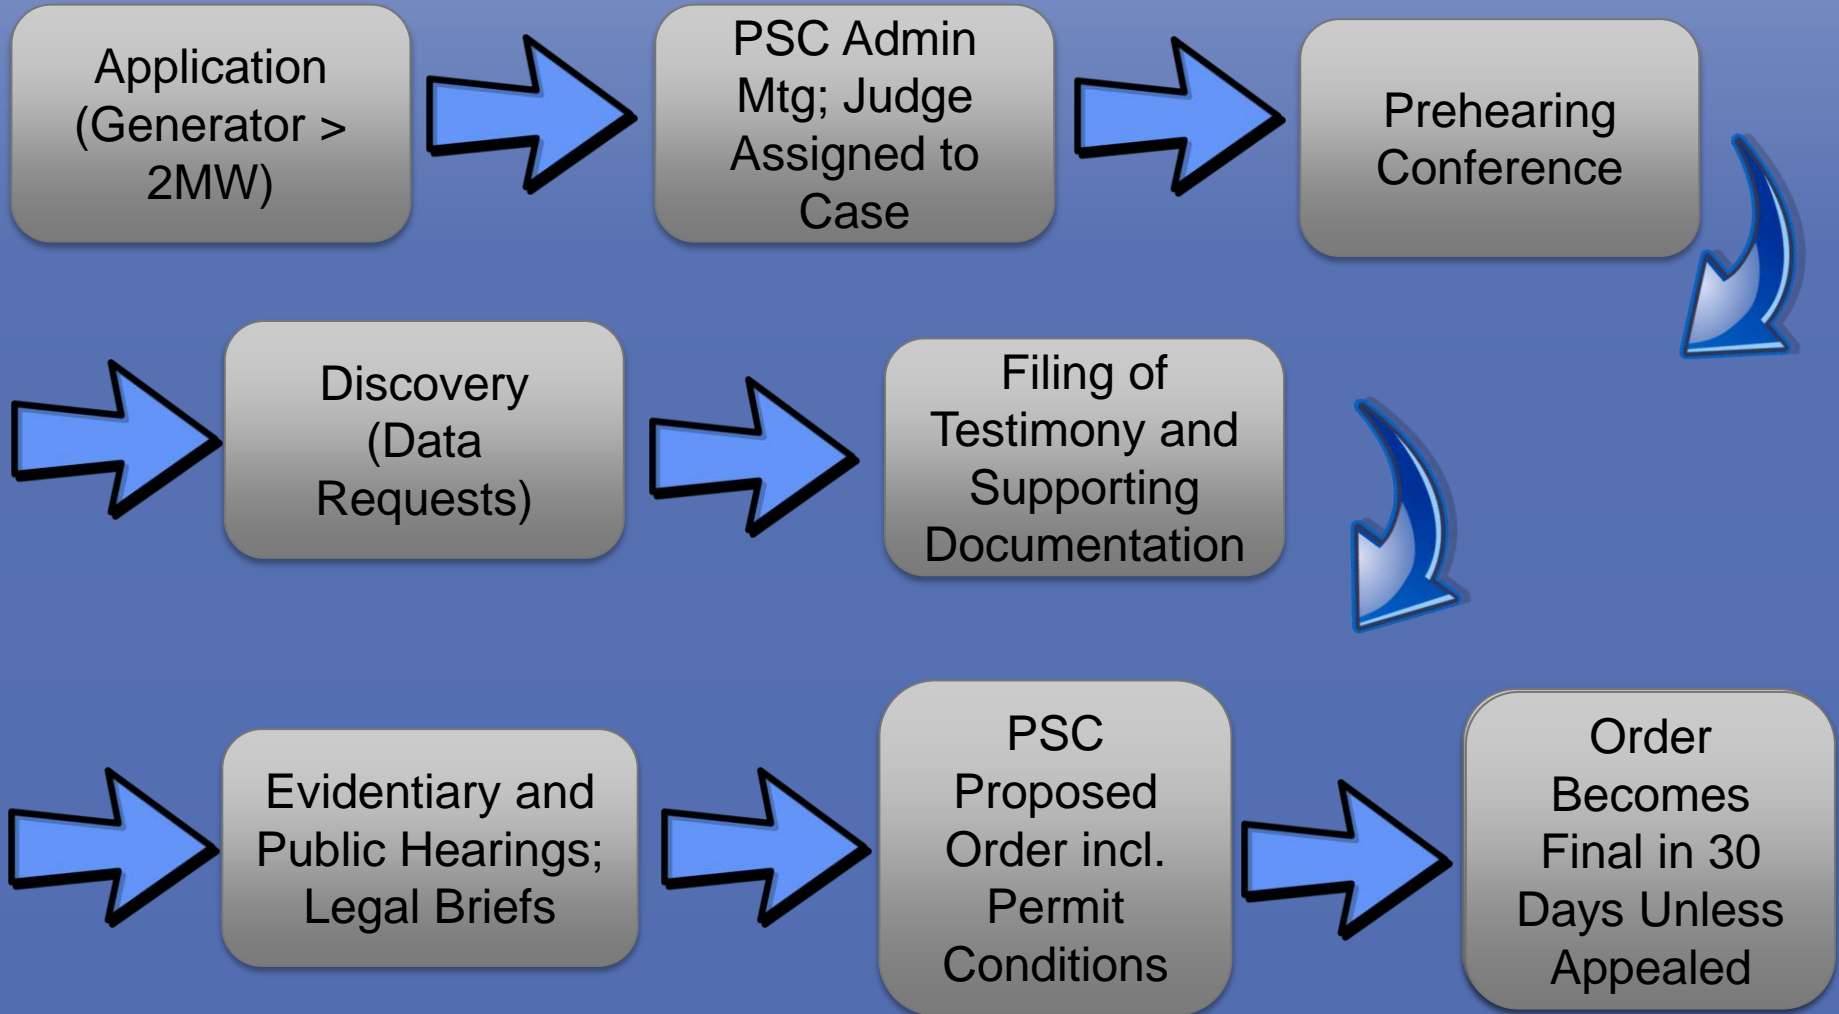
Application (Generator > 2MW)

PSC Admin Mtg; Judge Assigned to Case

Prehearing Conference

Discovery (Data Requests)

Filing of Testimony and Supporting Documentation

Evidentiary and Public Hearings; Legal Briefs

PSC Proposed Order incl. Permit Conditions

Order Becomes Final in 30 Days Unless Appealed